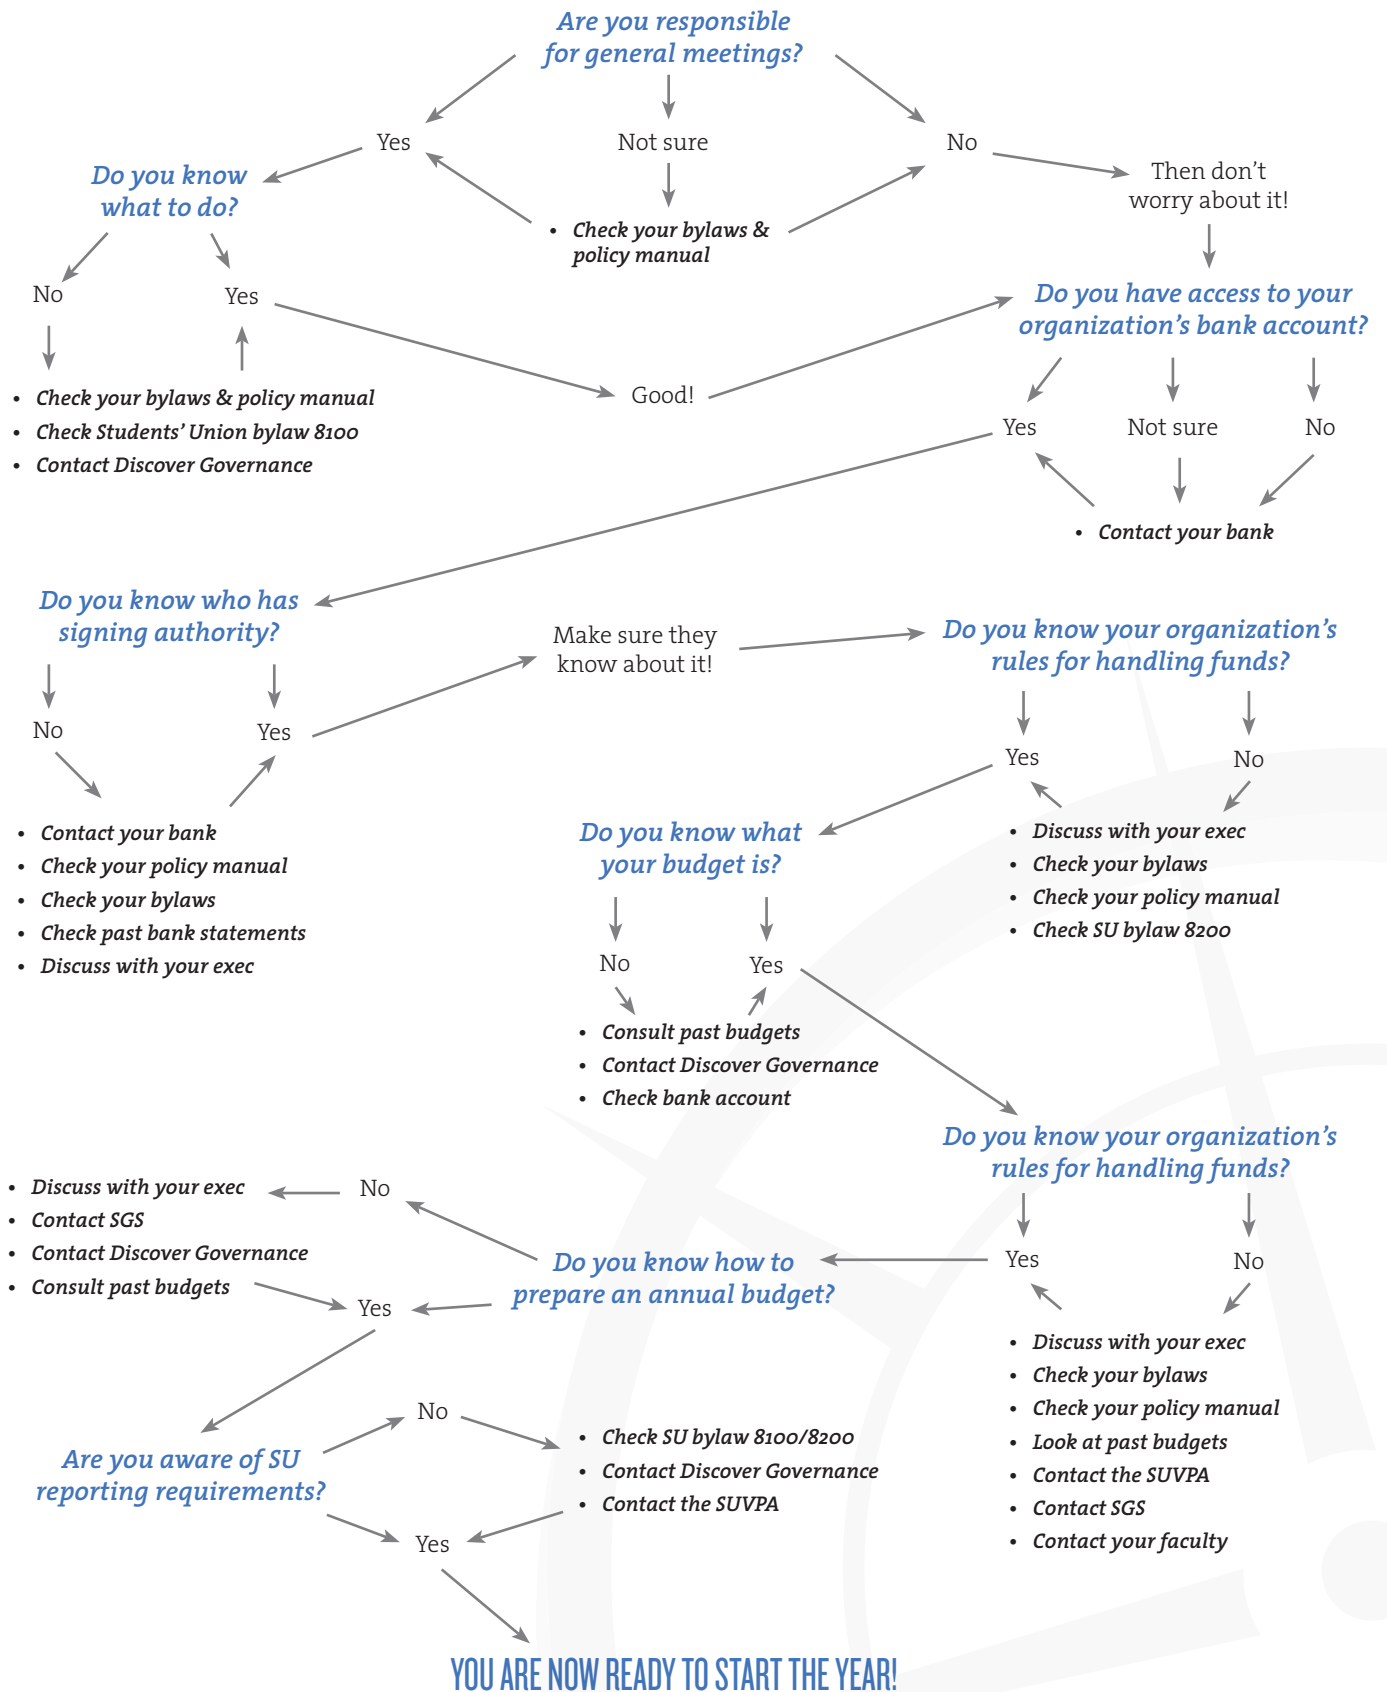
Are you responsible for general meetings?

Yes

Not sure

No

Do you know what to do?

• Check your bylaws & policy manual

Then don't worry about it!

No

Yes

Do you have access to your organization's bank account?

• Check your bylaws & policy manual
• Check Students' Union bylaw 8100
• Contact Discover Governance

Good!

Yes

Not sure

No

• Contact your bank

Do you know who has signing authority?

Make sure they know about it!

Do you know your organization's rules for handling funds?

No

Yes

Yes

No

• Contact your bank
• Check your policy manual
• Check your bylaws
• Check past bank statements
• Discuss with your exec

Do you know what your budget is?

• Discuss with your exec
• Check your bylaws
• Check your policy manual
• Check SU bylaw 8200

No

Yes

• Consult past budgets
• Contact Discover Governance
• Check bank account

Do you know your organization's rules for handling funds?

• Discuss with your exec
• Contact SGS
• Contact Discover Governance
• Consult past budgets

No

Yes

Do you know how to prepare an annual budget?

Yes

No

• Discuss with your exec
• Check your bylaws
• Check your policy manual
• Look at past budgets
• Contact the SUVPA
• Contact SGS
• Contact your faculty

No

Are you aware of SU reporting requirements?

• Check SU bylaw 8100/8200
• Contact Discover Governance
• Contact the SUVPA

Yes

YOU ARE NOW READY TO START THE YEAR!